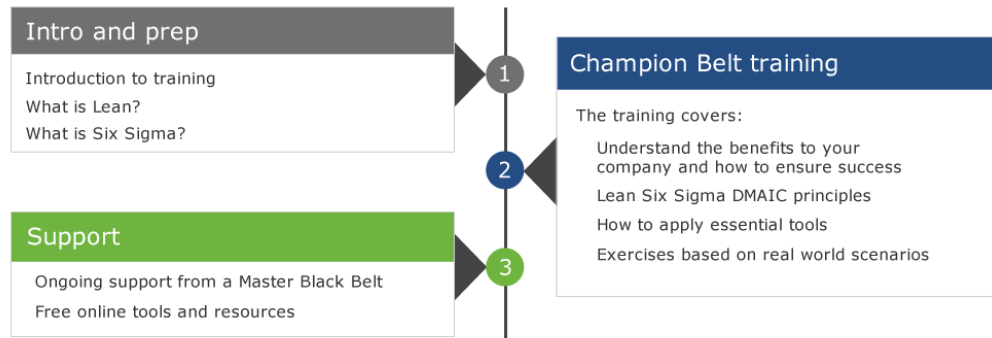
Intro and prep

Introduction to training
What is Lean?
What is Six Sigma?

1

Champion Belt training

The training covers:

Understand the benefits to your company and how to ensure success
Lean Six Sigma DMAIC principles
How to apply essential tools
Exercises based on real world scenarios

2

Support

Ongoing support from a Master Black Belt
Free online tools and resources

3